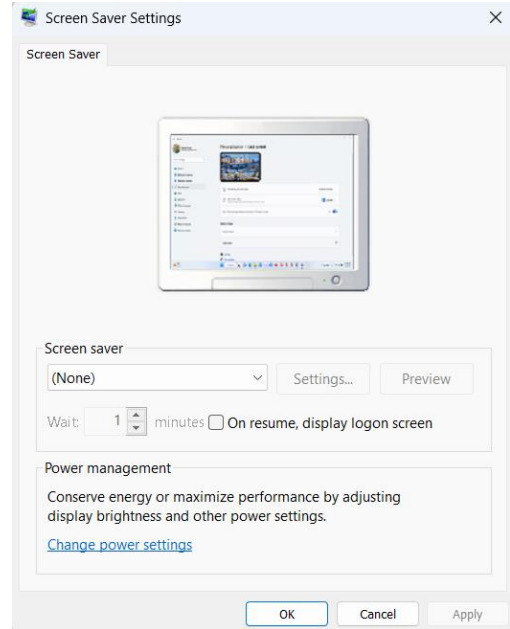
Screen Saver Settings ×

Screen Saver

Screen saver

(None)

Settings...

Preview

Wait: 1 minutes On resume, display logon screen

Power management

Conserve energy or maximize performance by adjusting display brightness and other power settings.

Change power settings

OK

Cancel

Apply